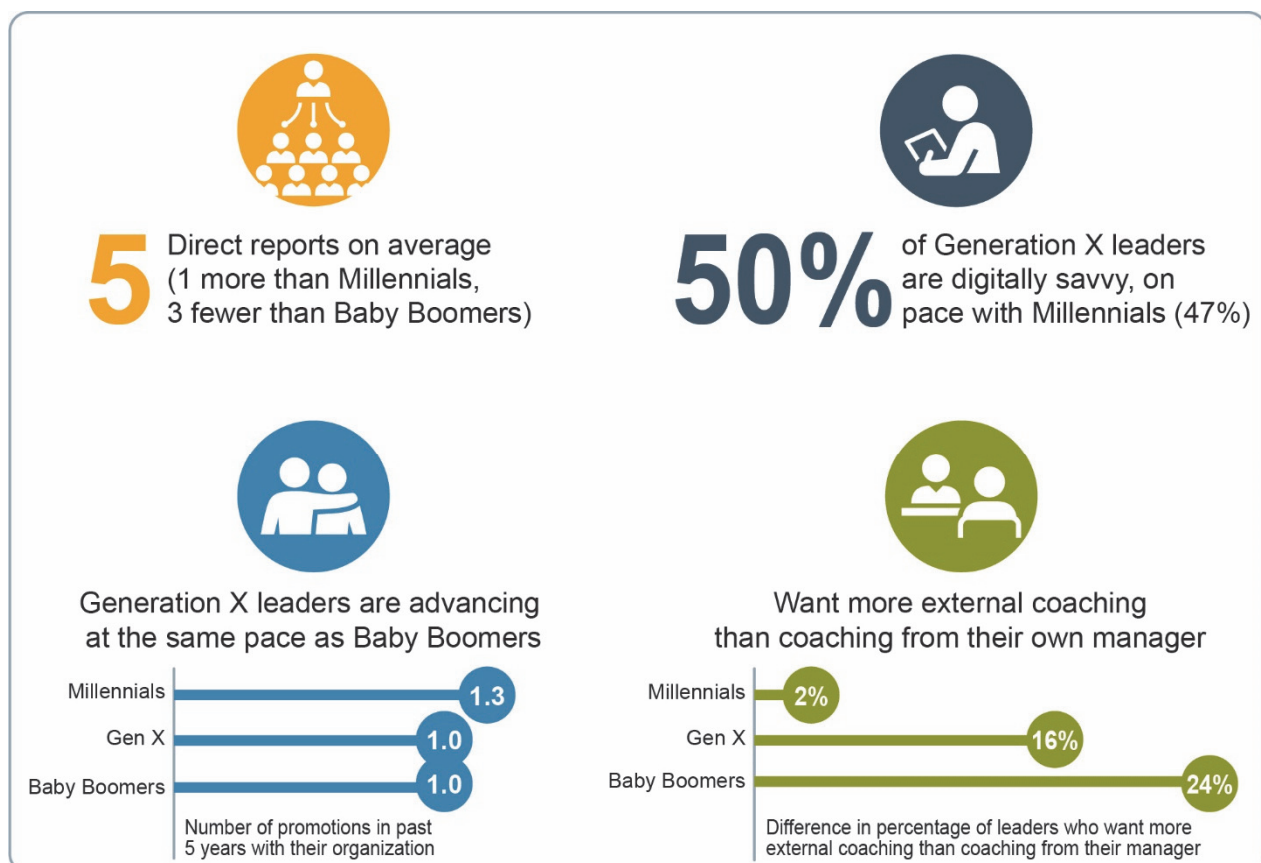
5 Direct reports on average (1 more than Millennials, 3 fewer than Baby Boomers)

50% of Generation X leaders are digitally savvy, on pace with Millennials (47%)

Generation X leaders are advancing at the same pace as Baby Boomers

Millennials 1.3
Gen X 1.0
Baby Boomers 1.0

Number of promotions in past 5 years with their organization

Want more external coaching than coaching from their own manager

Millennials 2%
Gen X 16%
Baby Boomers 24%

Difference in percentage of leaders who want more external coaching than coaching from their manager